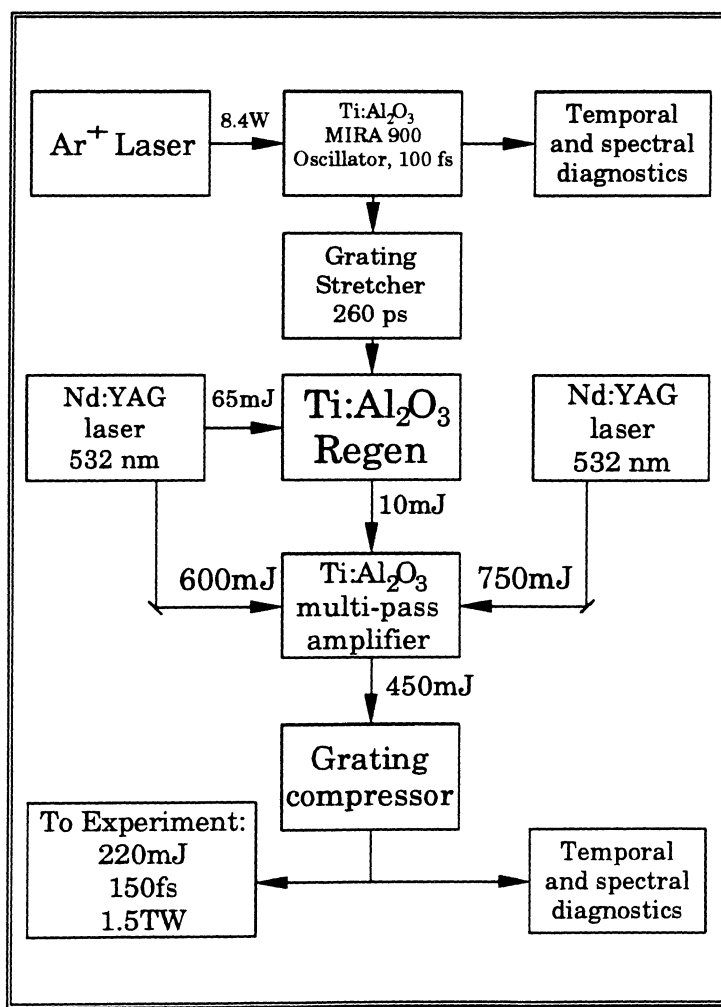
$Ar^+$ Laser

8.4W

Ti:$Al_2O_3$ MIRA 900 Oscillator, 100 fs

Temporal and spectral diagnostics

Grating Stretcher 260 ps

Nd:YAG laser 532 nm

65mJ

Ti:$Al_2O_3$ Regen

Nd:YAG laser 532 nm

10mJ

600mJ

Ti:$Al_2O_3$ multi-pass amplifier

750mJ

450mJ

Grating compressor

To Experiment: 220mJ 150fs 1.5TW

Temporal and spectral diagnostics